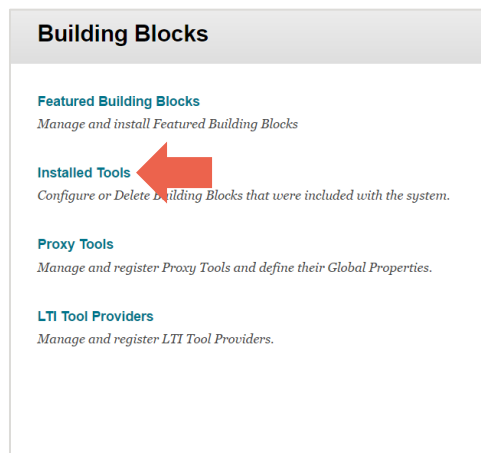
Building Blocks

Featured Building Blocks

Manage and install Featured Building Blocks

Installed Tools

Configure or Delete Building Blocks that were included with the system.

Proxy Tools

Manage and register Proxy Tools and define their Global Properties.

LTI Tool Providers

Manage and register LTI Tool Providers.